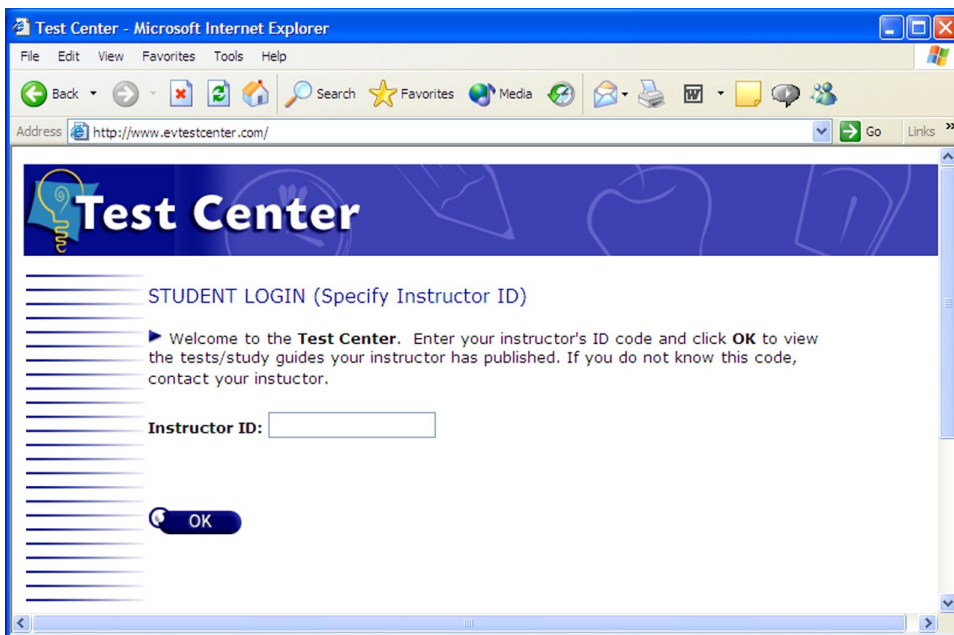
Test Center - Microsoft Internet Explorer

File Edit View Favorites Tools Help

Back Search Favorites Media

Address http://www.evtestcenter.com/ Go Links

Test Center

STUDENT LOGIN (Specify Instructor ID)

Welcome to the **Test Center**. Enter your instructor's ID code and click **OK** to view the tests/study guides your instructor has published. If you do not know this code, contact your instuctor.

**Instructor ID:**

OK